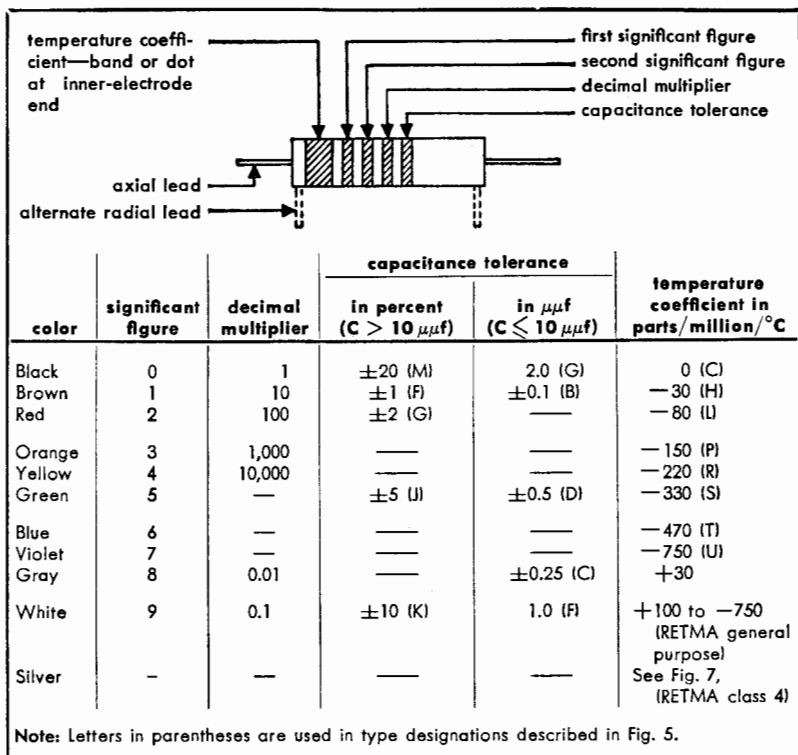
temperature coefficient—band or dot at inner-electrode end

first significant figure
second significant figure
decimal multiplier
capacitance tolerance

axial lead
alternate radial lead

| color | significant figure | decimal multiplier | capacitance tolerance in percent ($C > 10 \mu\mu f$) | capacitance tolerance in $\mu\mu f$ ($C \leq 10 \mu\mu f$) | temperature coefficient in parts/million/°C |
|---|---|---|---|---|---|
| Black | 0 | 1 | ±20 (M) | 2.0 (G) | 0 (C) |
| Brown | 1 | 10 | ±1 (F) | ±0.1 (B) | −30 (H) |
| Red | 2 | 100 | ±2 (G) | — | −80 (L) |
| Orange | 3 | 1,000 | — | — | −150 (P) |
| Yellow | 4 | 10,000 | — | — | −220 (R) |
| Green | 5 | — | ±5 (J) | ±0.5 (D) | −330 (S) |
| Blue | 6 | — | — | — | −470 (T) |
| Violet | 7 | — | — | — | −750 (U) |
| Gray | 8 | 0.01 | — | ±0.25 (C) | +30 |
| White | 9 | 0.1 | ±10 (K) | 1.0 (F) | +100 to −750 (RETMA general purpose) |
| Silver | - | — | — | — | See Fig. 7, (RETMA class 4) |

Note: Letters in parentheses are used in type designations described in Fig. 5.